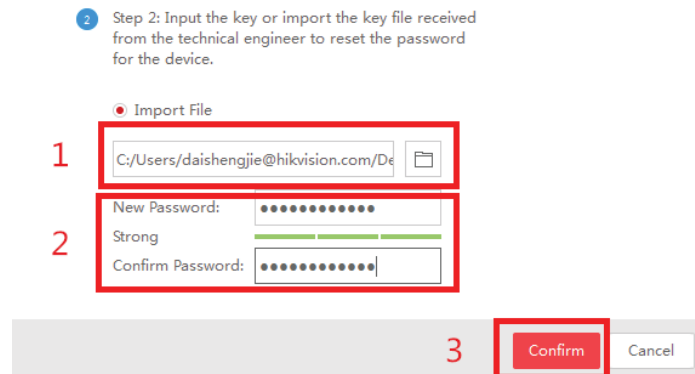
2 Step 2: Input the key or import the key file received from the technical engineer to reset the password for the device.

Import File

1

C:/Users/daishengjie@hikvision.com/De

2

New Password: ••••••••••••

Strong

Confirm Password: ••••••••••••

3

Confirm

Cancel